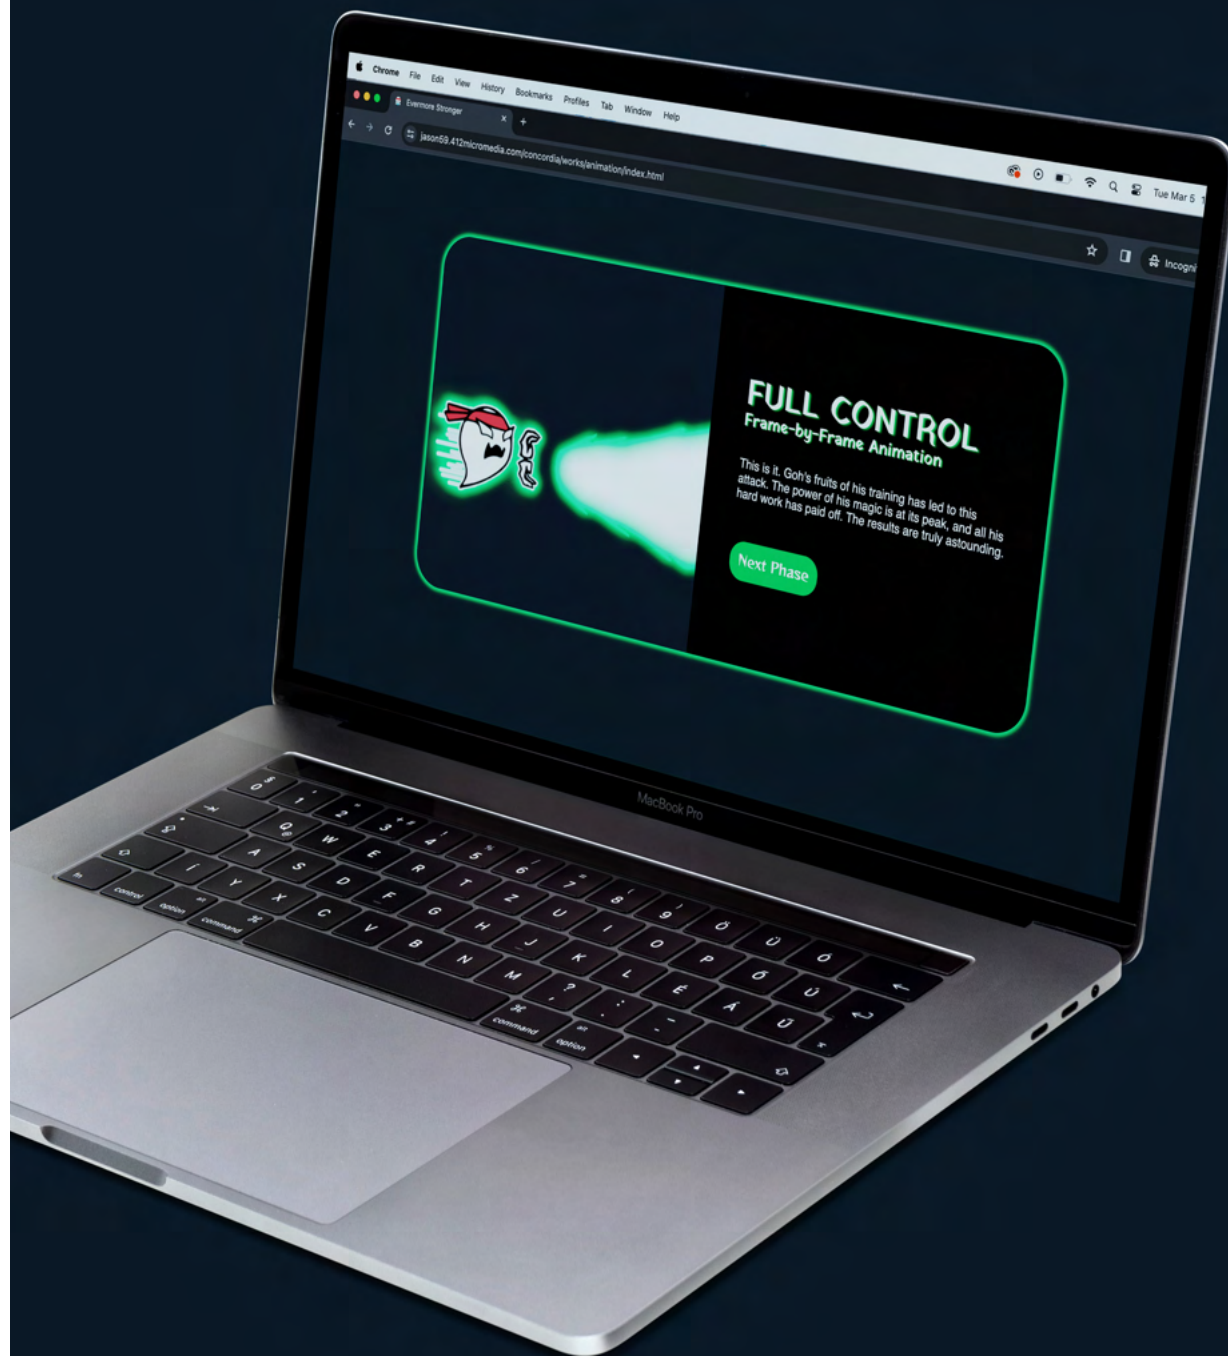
Chrome File Edit View History Bookmarks Profiles Tab Window Help

Tue Mar 5

Evermore Stronger

jason59.412micromedia.com/concordia/works/animation/index.html

Incogni

FULL CONTROL
Frame-by-Frame Animation

This is it. Goh's fruits of his training has led to this attack. The power of his magic is at its peak, and all his hard work has paid off. The results are truly astounding.

Next Phase

MacBook Pro

esc 1 2 3 4 5 6 7 8 9 0 ö ü ó
Q W E R T Z U I O P ő ú
A S D F G H J K L É Á Ű
Í Y X C V B N M ? : _
fn control option command command option